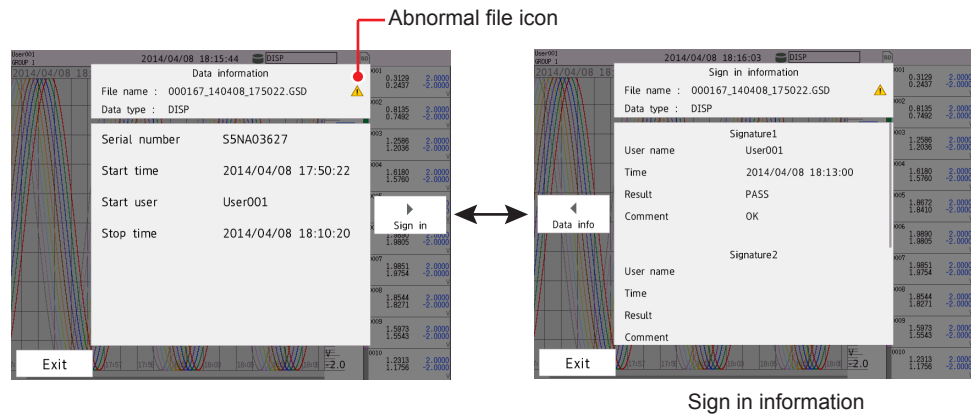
Abnormal file icon

User001
GROUP 1
2014/04/08 18:15:44 DISP

Data information
File name : 000167_140408_175022.GSD
Data type : DISP

Serial number S5NA03627
Start time 2014/04/08 17:50:22
Start user User001
Stop time 2014/04/08 18:10:20

Sign in

Exit

User001
GROUP 1
2014/04/08 18:16:03 DISP

Sign in information
File name : 000167_140408_175022.GSD
Data type : DISP

Signature1
User name User001
Time 2014/04/08 18:13:00
Result PASS
Comment OK

Signature2
User name
Time
Result
Comment

Data info

Exit

Sign in information